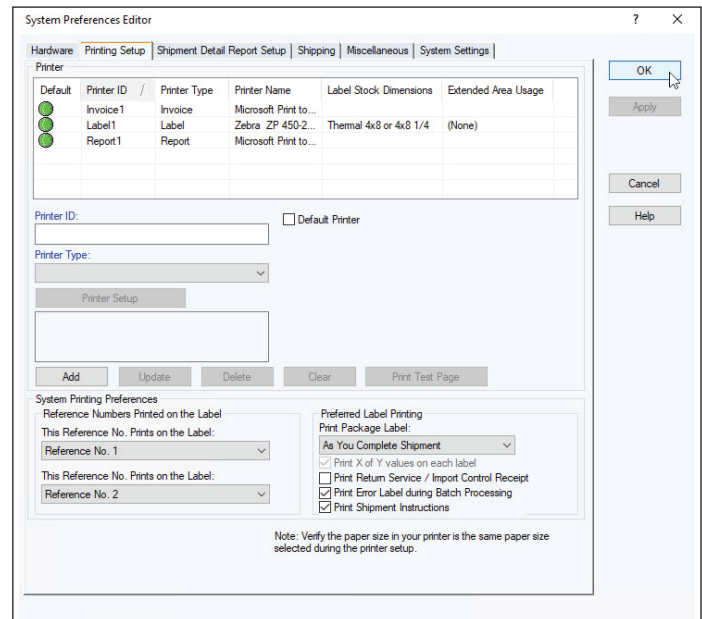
System Preferences Editor

?

Hardware | Printing Setup | Shipment Detail Report Setup | Shipping | Miscellaneous | System Settings

Printer

| Default | Printer ID / | Printer Type | Printer Name | Label Stock Dimensions | Extended Area Usage |
|---|---|---|---|---|---|
| | Invoice1 | Invoice | Microsoft Print to... | | |
| | Label1 | Label | Zebra ZP 450-2... | Thermal 4x8 or 4x8 1/4 | (None) |
| | Report1 | Report | Microsoft Print to... | | |

Printer ID:

Default Printer

Printer Type:

Printer Setup

Add

Update

Delete

Clear

Print Test Page

System Printing Preferences

Reference Numbers Printed on the Label

This Reference No. Prints on the Label:

Reference No. 1

This Reference No. Prints on the Label:

Reference No. 2

Preferred Label Printing

Print Package Label:

As You Complete Shipment

Print X of Y values on each label

Print Return Service / Import Control Receipt

Print Error Label during Batch Processing

Print Shipment Instructions

Note: Verify the paper size in your printer is the same paper size selected during the printer setup.

OK

Apply

Cancel

Help